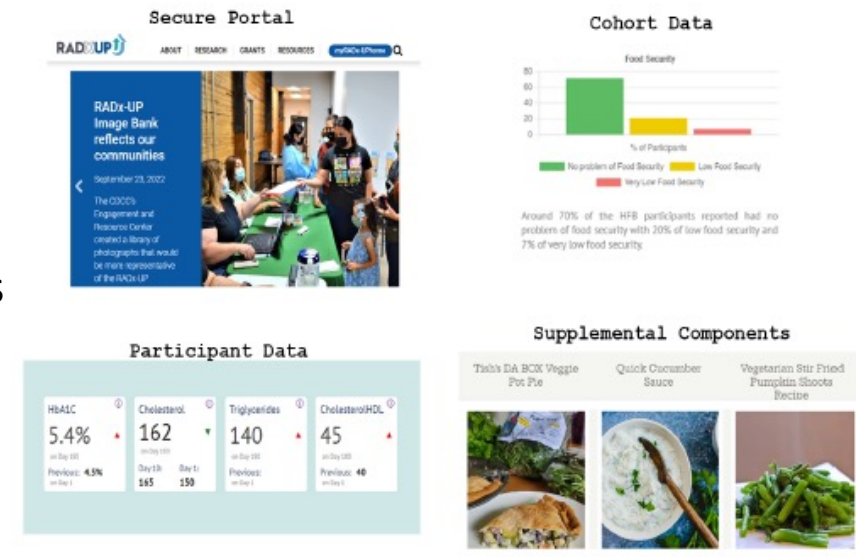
Secure Portal

RADxUP

ABOUT RESEARCH GRANTS RESOURCES myRADx-UPhome

RADx-UP Image Bank reflects our communities

September 23, 2022

The CDCC's Engagement and Resource Center created a library of photographs that would be more representative of the RADx-UP

Cohort Data

Food Security

| 80 |
|---|
| 60 |
| 40 |
| 20 |
| 0 |

% of Participants

No problem of Food Security   Low Food Security   Very Low Food Security

Around 70% of the HFB participants reported had no problem of food security with 20% of low food security and 7% of very low food security.

Participant Data

| HbA1C | Cholesterol | Triglycerides | CholesterolHDL |
|---|---|---|---|
| 5.4% | 162 | 140 | 45 |
| on Day 180 | on Day 180 | on Day 180 | on Day 180 |
| Previous: 4.5% on Day 1 | Day 1: 165  Day 1: 150 | Previous: on Day 1 | Previous: 40 on Day 1 |

Supplemental Components

Tish's DA BOX Veggie Pot Pie

Quick Cucumber Sauce

Vegetarian Stir Fried Pumpkin Shoots Recipe